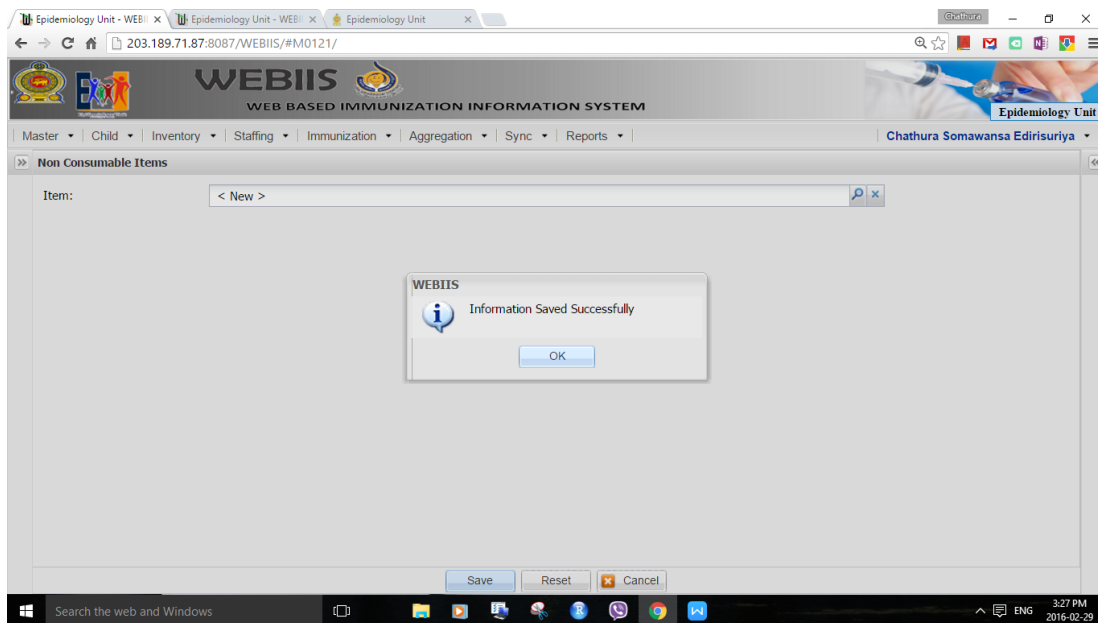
Epidemiology Unit - WEBII × Epidemiology Unit - WEBI × Epidemiology Unit ×

Chathura

203.189.71.87:8087/WEBIIS/#M0121/

WEBIIS

WEB BASED IMMUNIZATION INFORMATION SYSTEM

Epidemiology Unit

Master ▾ | Child ▾ | Inventory ▾ | Staffing ▾ | Immunization ▾ | Aggregation ▾ | Sync ▾ | Reports ▾ |

Chathura Somawansa Edirisuriya ▾

Non Consumable Items

Item: < New >

WEBIIS

Information Saved Successfully

OK

Save Reset Cancel

Search the web and Windows

ENG 3:27 PM 2016-02-29